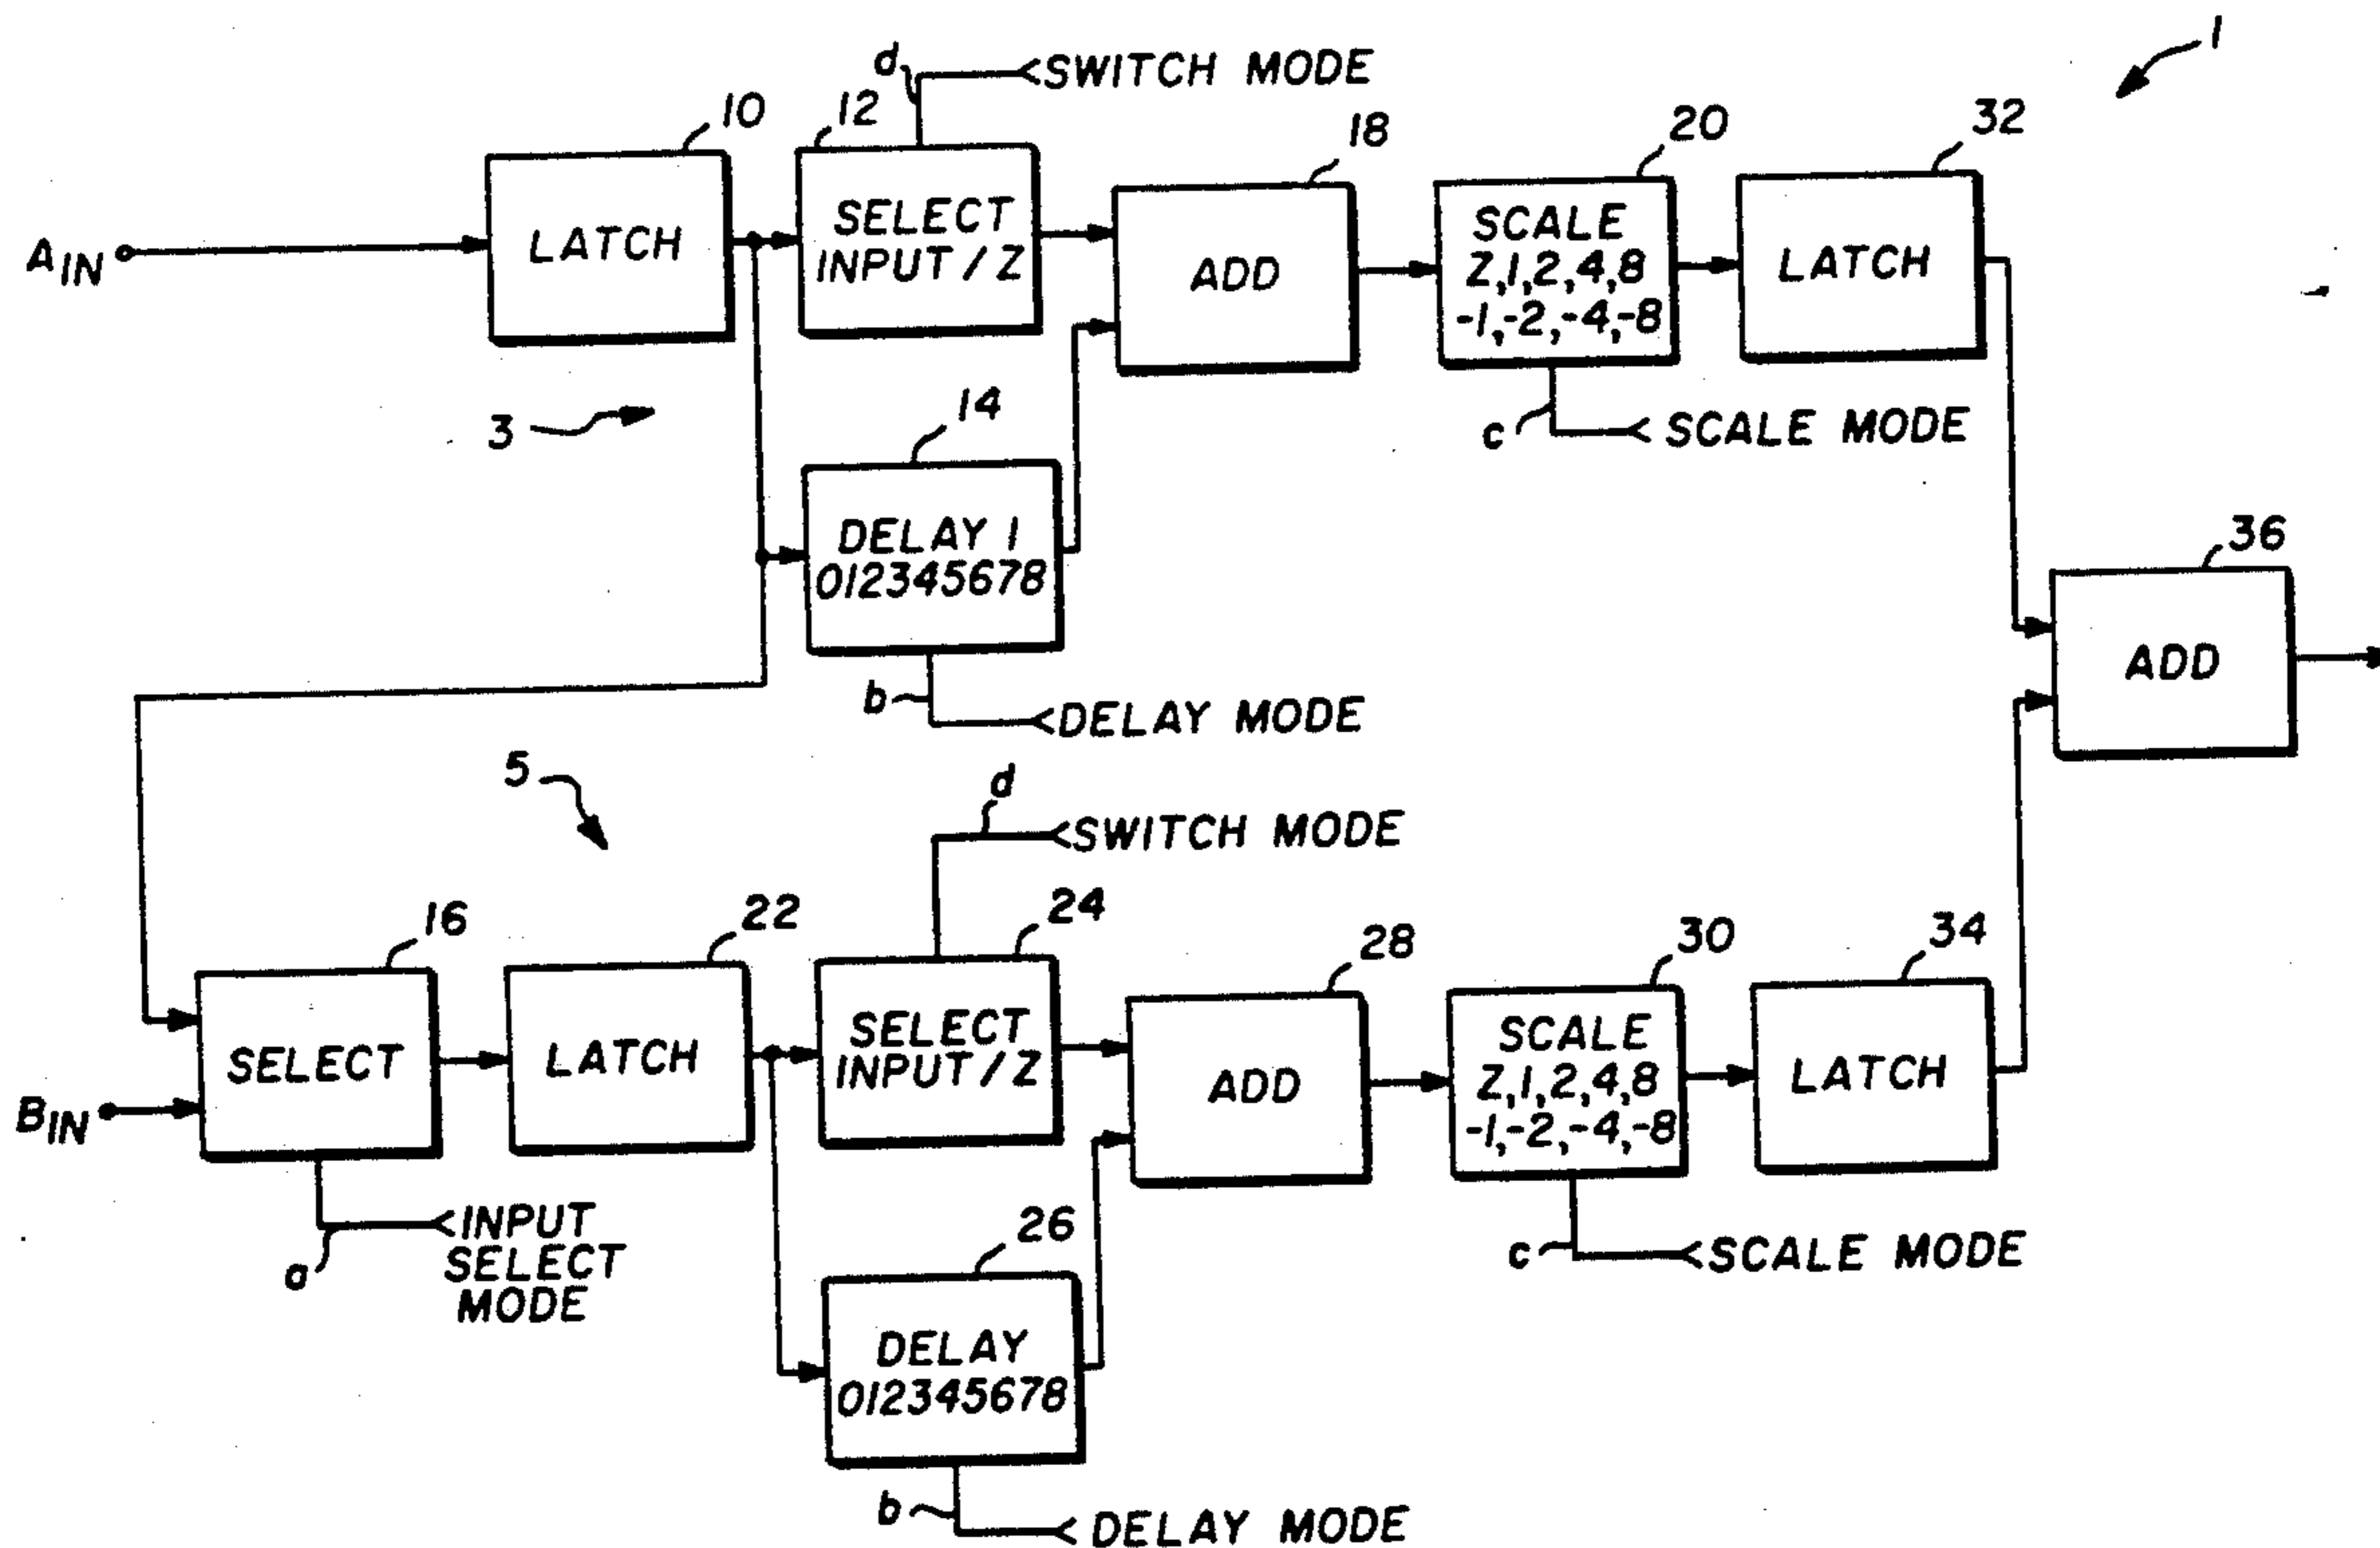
d
SWITCH MODE
1
10
12
18
20
32
$A_{IN}$
LATCH
SELECT INPUT / Z
ADD
SCALE Z,1,2,4,8 -1,-2,-4,-8
LATCH
3
14
c
SCALE MODE
DELAY 1 012345678
36
ADD
b
DELAY MODE
5
d
SWITCH MODE
16
22
24
28
30
34
SELECT
LATCH
SELECT INPUT / Z
ADD
SCALE Z,1,2,4,8 -1,-2,-4,-8
LATCH
$B_{IN}$
a
INPUT SELECT MODE
26
c
SCALE MODE
DELAY 012345678
b
DELAY MODE